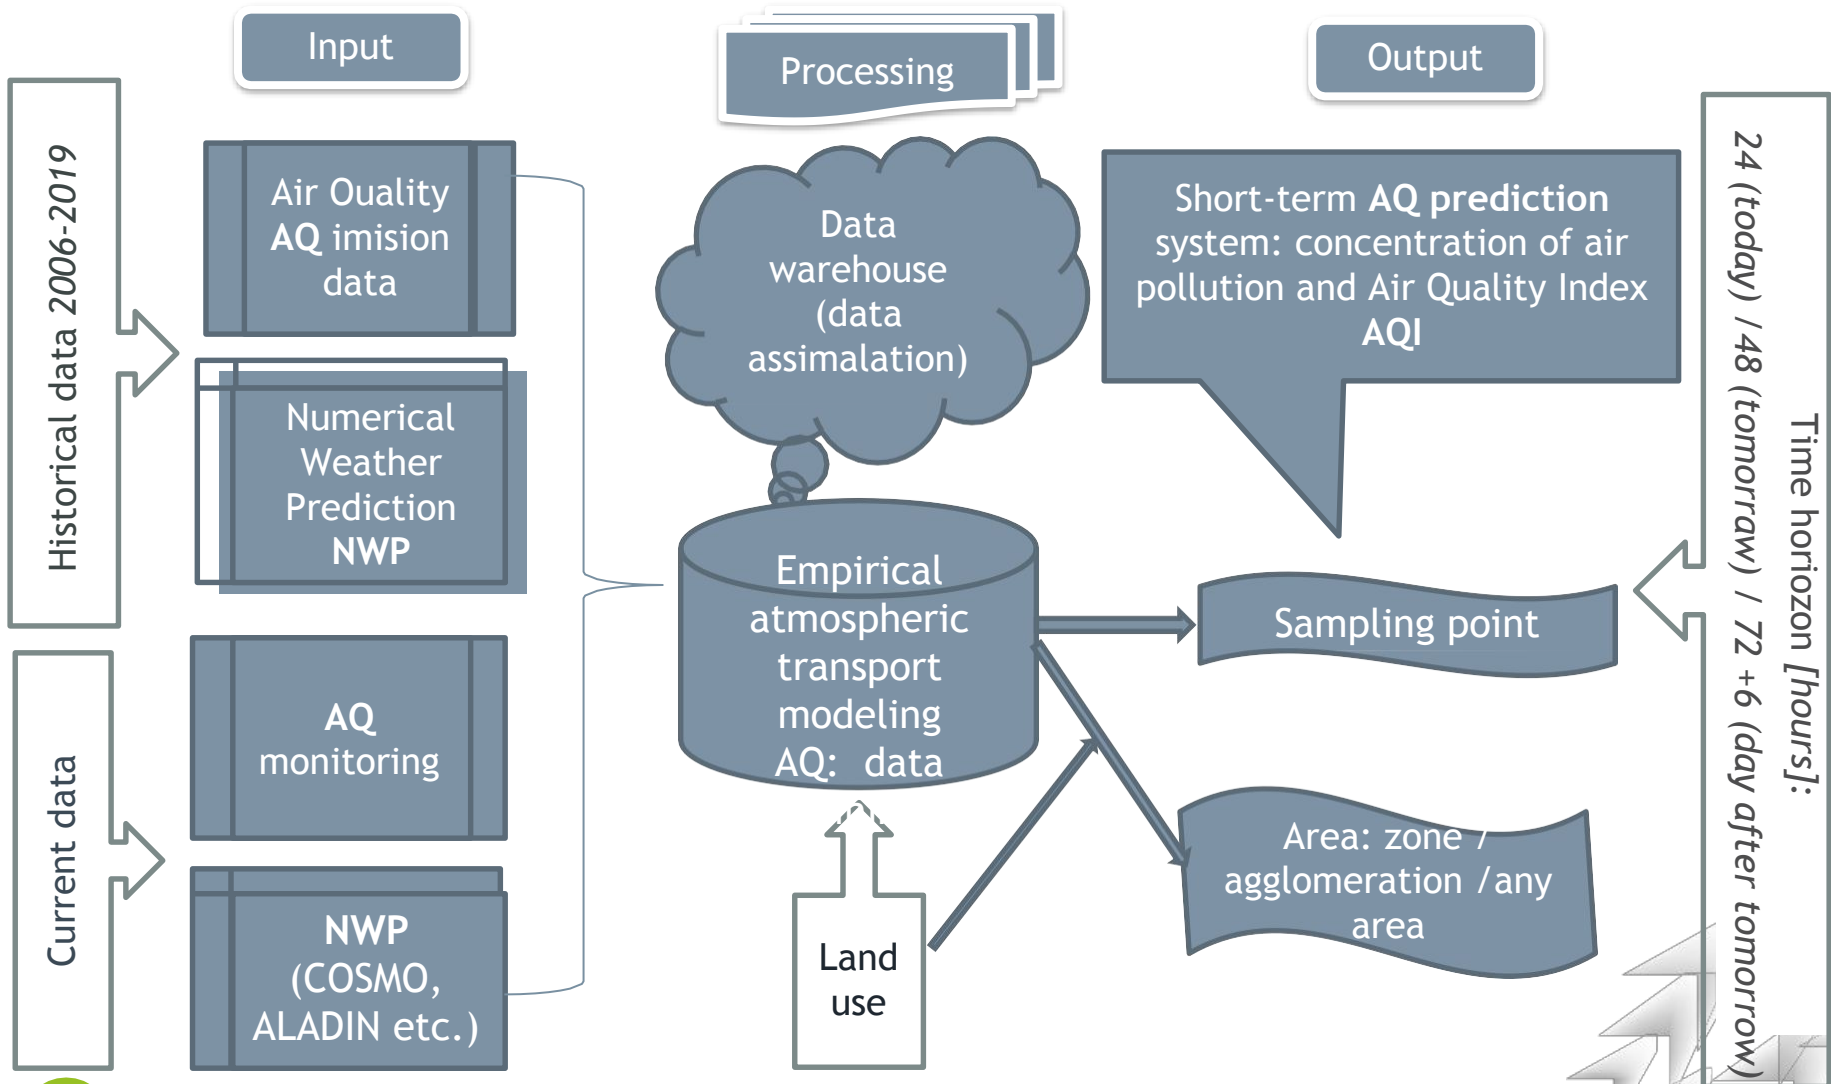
Input

Processing

Output

Historical data 2006-2019

Air Quality AQ imision data

Numerical Weather Prediction NWP

Current data

AQ monitoring

NWP (COSMO, ALADIN etc.)

Data warehouse (data assimalation)

Empirical atmospheric transport modeling AQ: data

Land use

Short-term AQ prediction system: concentration of air pollution and Air Quality Index AQI

Sampling point

Area: zone / agglomeration / any area

Time horiozon [hours]:

24 (today) / 48 (tomorraw) / 72 +6 (day after tomorrow)